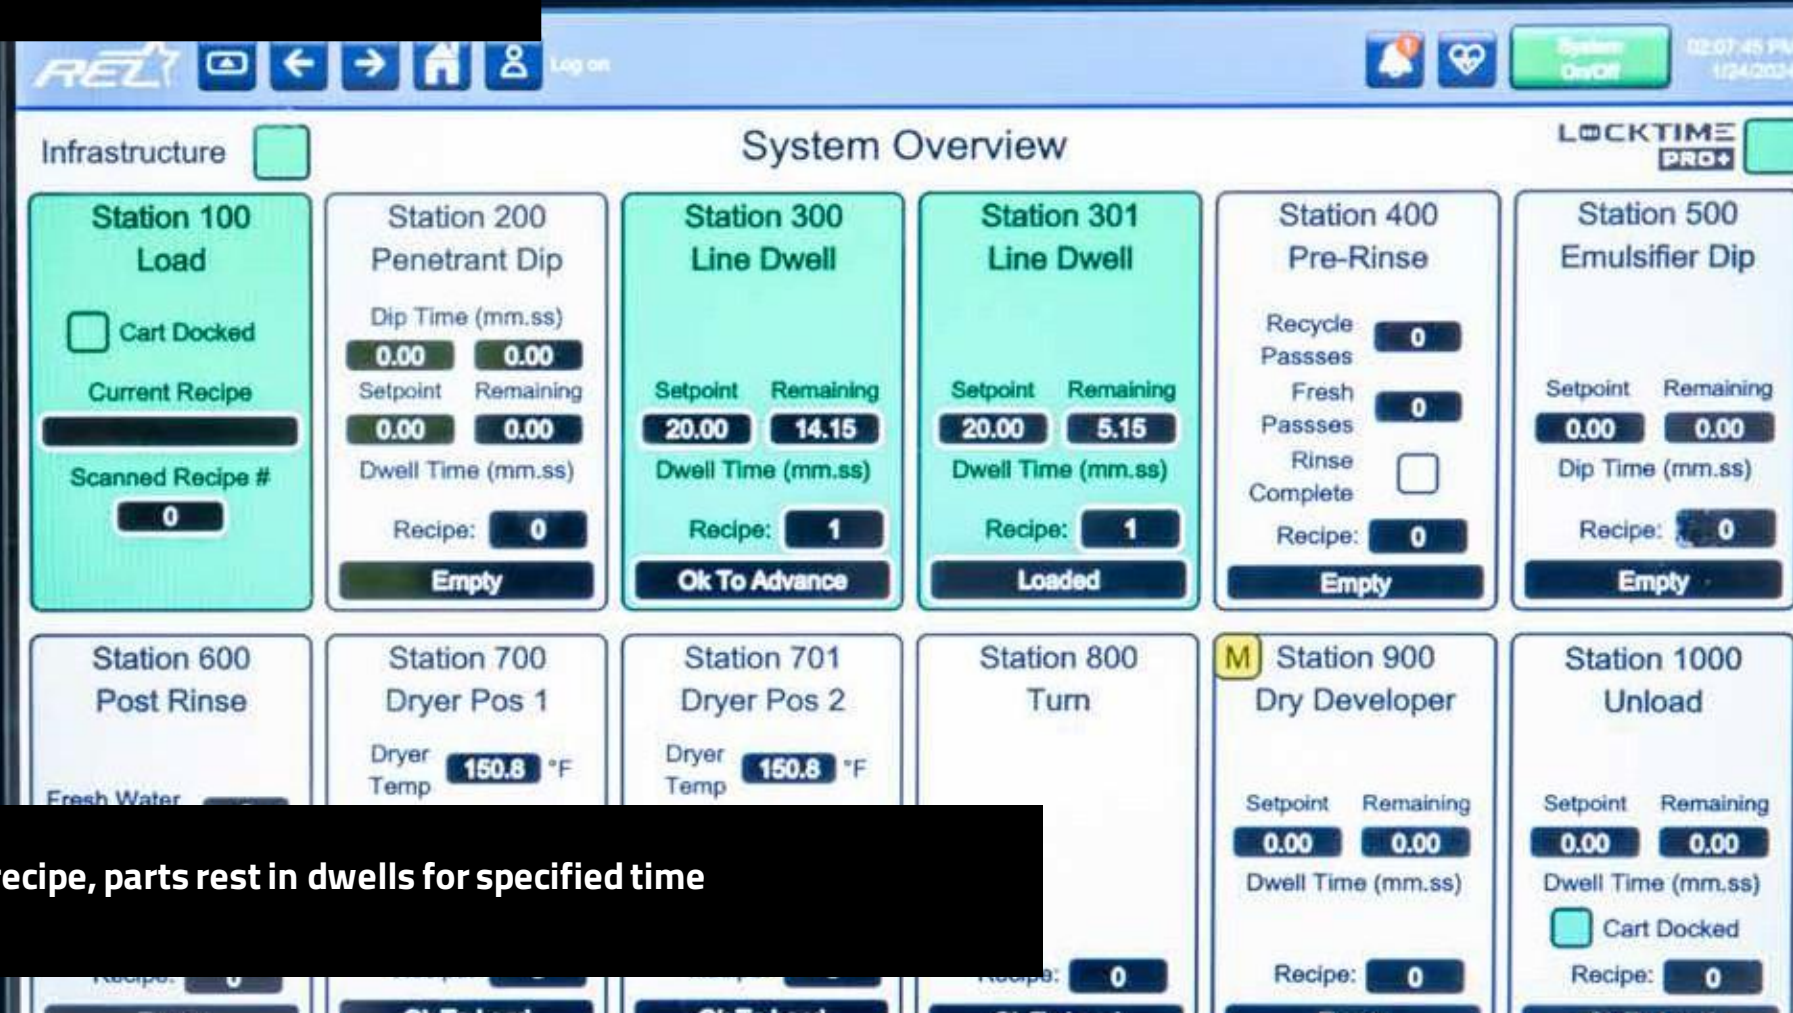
REL Log on

System On/Off

02:07:45 PM 1/24/2024

Infrastructure

System Overview

LOCKTIME PRO+

Station 100
Load
Cart Docked
Current Recipe
Scanned Recipe #
0

Station 200
Penetrant Dip
Dip Time (mm.ss)
0.00 0.00
Setpoint Remaining
0.00 0.00
Dwell Time (mm.ss)
Recipe: 0
Empty

Station 300
Line Dwell
Setpoint Remaining
20.00 14.15
Dwell Time (mm.ss)
Recipe: 1
Ok To Advance

Station 301
Line Dwell
Setpoint Remaining
20.00 5.15
Dwell Time (mm.ss)
Recipe: 1
Loaded

Station 400
Pre-Rinse
Recycle Passses 0
Fresh Passses 0
Rinse Complete
Recipe: 0
Empty

Station 500
Emulsifier Dip
Setpoint Remaining
0.00 0.00
Dip Time (mm.ss)
Recipe: 0
Empty

Station 600
Post Rinse
Fresh Water
Recipe: 0

Station 700
Dryer Pos 1
Dryer Temp 150.8 °F

Station 701
Dryer Pos 2
Dryer Temp 150.8 °F

Station 800
Turn
Recipe: 0

M Station 900
Dry Developer
Setpoint Remaining
0.00 0.00
Dwell Time (mm.ss)
Recipe: 0

Station 1000
Unload
Setpoint Remaining
0.00 0.00
Dwell Time (mm.ss)
Cart Docked
Recipe: 0

ecipe, parts rest in dwells for specified time